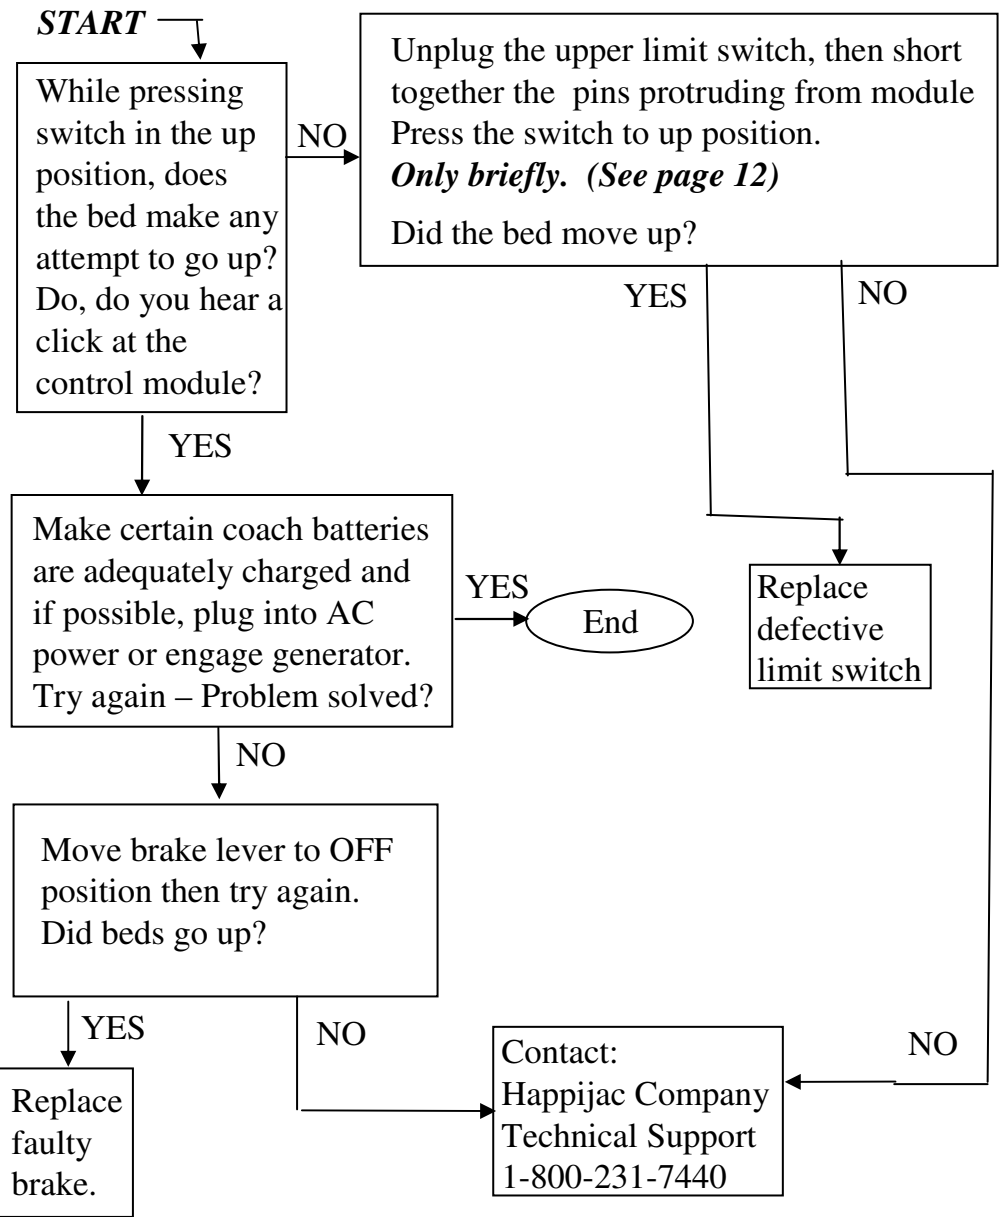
START

While pressing switch in the up position, does the bed make any attempt to go up? Do, do you hear a click at the control module?

NO

Unplug the upper limit switch, then short together the pins protruding from module Press the switch to up position. Only briefly. (See page 12)

Did the bed move up?

YES

NO

YES

Make certain coach batteries are adequately charged and if possible, plug into AC power or engage generator. Try again – Problem solved?

YES

End

Replace defective limit switch

NO

Move brake lever to OFF position then try again. Did beds go up?

YES

NO

NO

Replace faulty brake.

Contact: Happijac Company Technical Support 1-800-231-7440